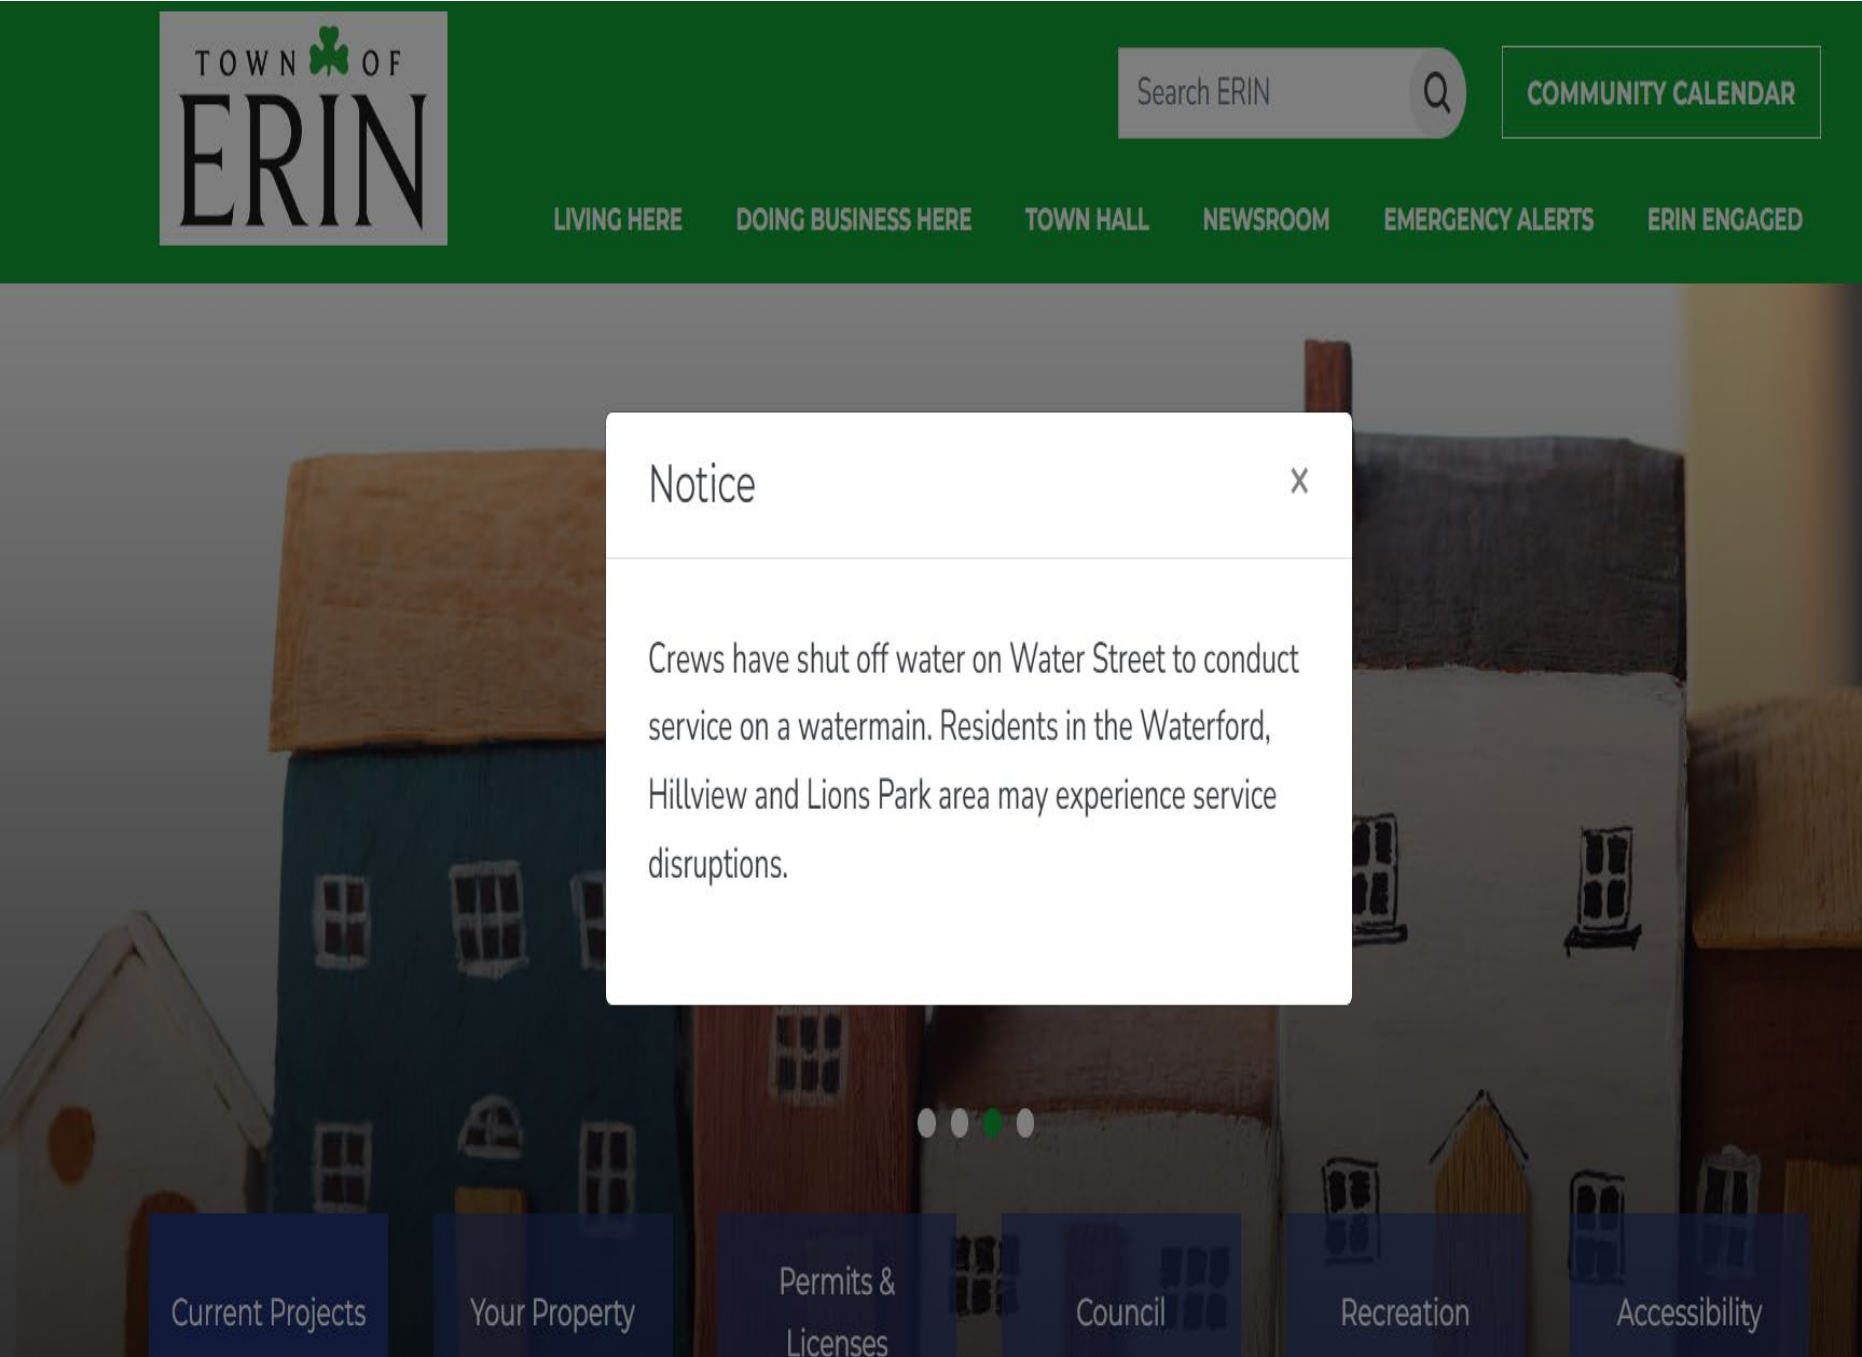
TOWN OF ERIN

Search ERIN

COMMUNITY CALENDAR

LIVING HERE DOING BUSINESS HERE TOWN HALL NEWSROOM EMERGENCY ALERTS ERIN ENGAGED

Notice

X

Crews have shut off water on Water Street to conduct service on a watermain. Residents in the Waterford, Hillview and Lions Park area may experience service disruptions.

Current Projects

Your Property

Permits & Licenses

Council

Recreation

Accessibility